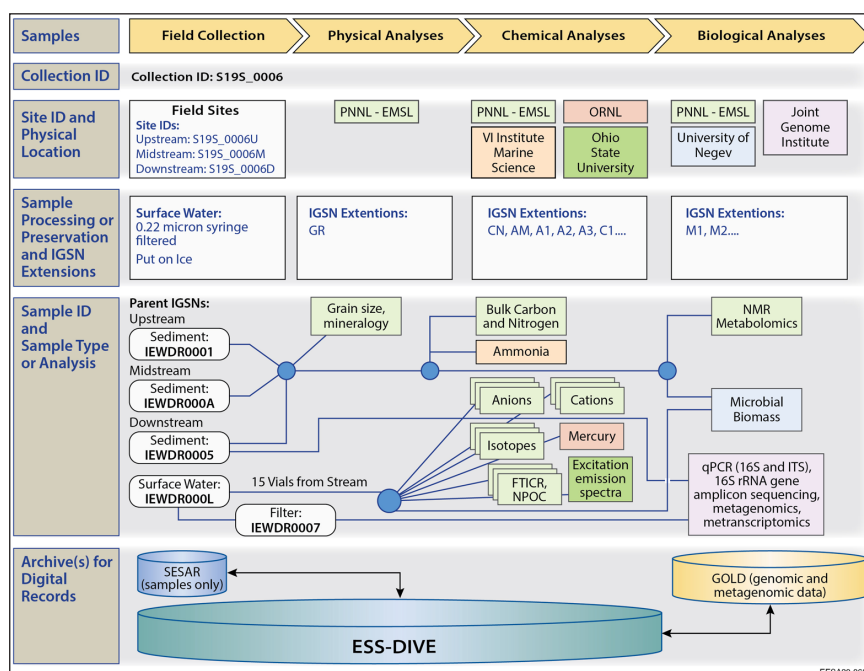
Samples | Field Collection | Physical Analyses | Chemical Analyses | Biological Analyses

Collection ID
Collection ID: S19S_0006

Site ID and Physical Location

Field Sites
Site IDs:
Upstream: S19S_0006U
Midstream: S19S_0006M
Downstream: S19S_0006D

PNNL - EMSL

PNNL - EMSL
ORNL
VI Institute Marine Science
Ohio State University

PNNL - EMSL
Joint Genome Institute
University of Negev

Sample Processing or Preservation and IGSN Extensions

Surface Water:
0.22 micron syringe filtered
Put on Ice

IGSN Extentions:
GR

IGSN Extentions:
CN, AM, A1, A2, A3, C1....

IGSN Extentions:
M1, M2....

Sample ID and Sample Type or Analysis

Parent IGSNs:
Upstream
Sediment:
IEWDR0001
Midstream
Sediment:
IEWDR000A
Downstream
Sediment:
IEWDR0005
Surface Water:
IEWDR000L
15 Vials from Stream
Filter:
IEWDR0007

Grain size, mineralogy
Bulk Carbon and Nitrogen
Ammonia
Anions
Cations
Isotopes
Mercury
FTICR, NPOC
Excitation emission spectra
NMR Metabolomics
Microbial Biomass
qPCR (16S and ITS), 16S rRNA gene amplicon sequencing, metagenomics, metranscriptomics

Archive(s) for Digital Records

SESAR (samples only)
GOLD (genomic and metagenomic data)
ESS-DIVE